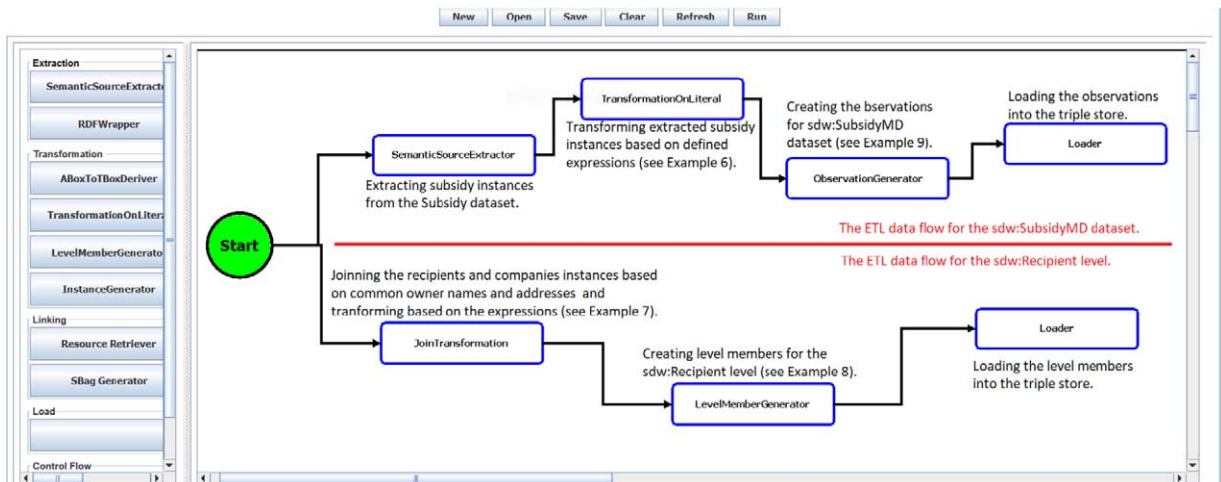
New Open Save Clear Refresh Run

Extraction

SemanticSourceExtract

RDFWrapper

Transformation

ABoxToTBoxDeriver

TransformationOnLiter

LevelMemberGenerato

InstanceGenerator

Linking

Resource Retriever

SBag Generator

Load

Control Flow

Start

SemanticSourceExtractor

Extracting subsidy instances from the Subsidy dataset.

TransformationOnLiteral

Transforming extracted subsidy instances based on defined expressions (see Example 6).

Creating the bservations for sdw:SubsidyMD dataset (see Example 9).

ObservationGenerator

Loading the observations into the triple store.

Loader

The ETL data flow for the sdw:SubsidyMD dataset.

The ETL data flow for the sdw:Recipient level.

Joinning the recipients and companies instances based on common owner names and addresses and tranforming based on the expressions (see Example 7).

JoinTransformation

Creating level members for the sdw:Recipient level (see Example 8).

LevelMemberGenerator

Loader

Loading the level members into the triple store.